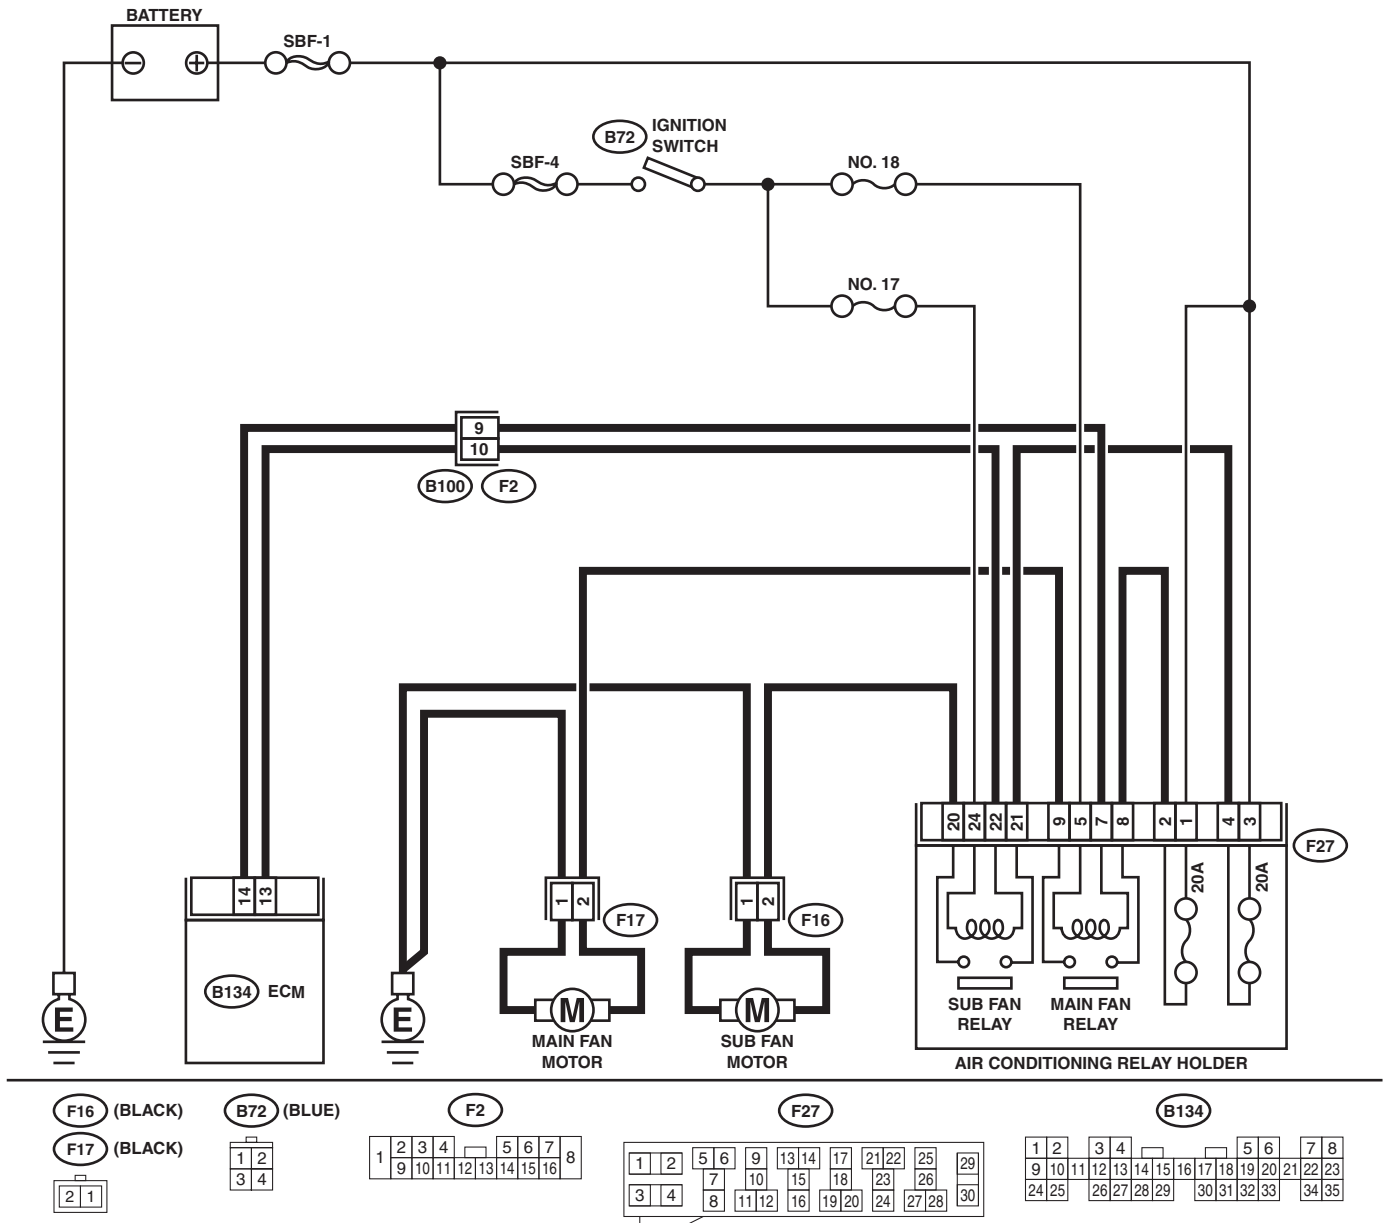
BATTERY
SBF-1
B72 IGNITION SWITCH
SBF-4
NO. 18
NO. 17
9
10
B100 F2
20 24 22 21 9 5 7 8 2 1 4 3
F27
14 13
1 2
F17
1 2
F16
20A
20A
E
B134 ECM
E
M
MAIN FAN MOTOR
M
SUB FAN MOTOR
SUB FAN RELAY
MAIN FAN RELAY
AIR CONDITIONING RELAY HOLDER

F16 (BLACK)
F17 (BLACK)
2 1
B72 (BLUE)
1 2
3 4
F2
1 2 3 4 5 6 7 8
9 10 11 12 13 14 15 16
F27
1 2 3 4 5 6 7 8 9 10 11 12 13 14 15 16 17 18 19 20 21 22 23 24 25 26 27 28 29 30
B134
1 2 3 4 5 6 7 8
9 10 11 12 13 14 15 16 17 18 19 20 21 22 23
24 25 26 27 28 29 30 31 32 33 34 35